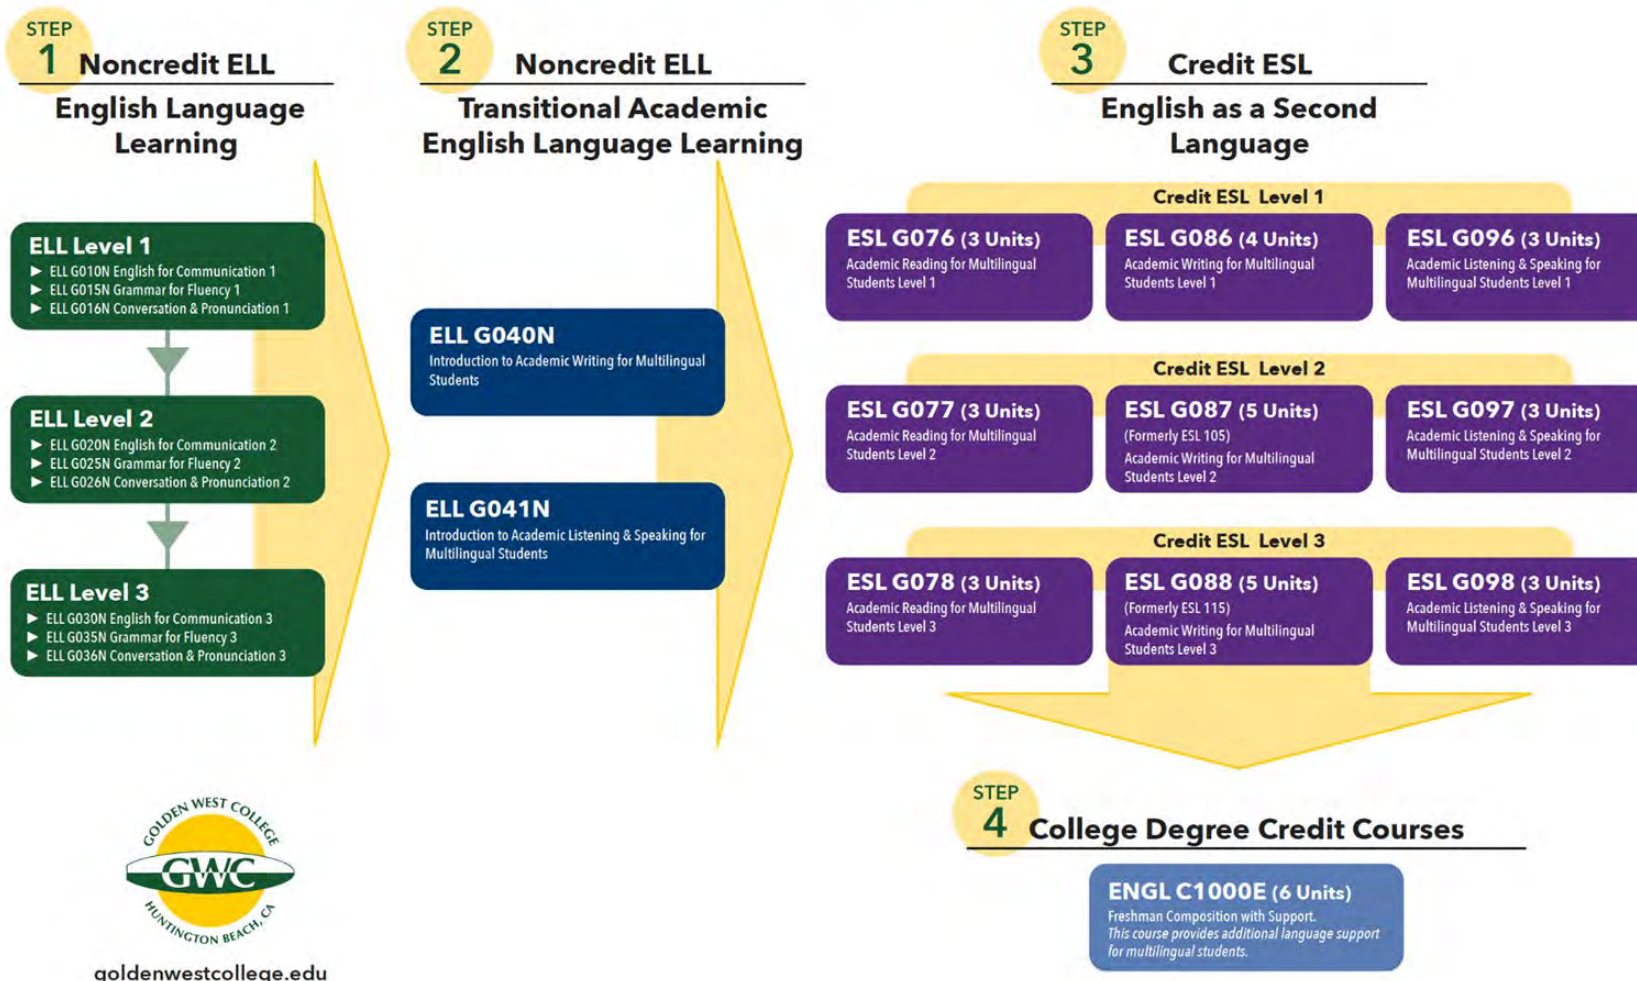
STEP 1 Noncredit ELL
English Language Learning

ELL Level 1
▶ ELL G010N English for Communication 1
▶ ELL G015N Grammar for Fluency 1
▶ ELL G016N Conversation & Pronunciation 1

ELL Level 2
▶ ELL G020N English for Communication 2
▶ ELL G025N Grammar for Fluency 2
▶ ELL G026N Conversation & Pronunciation 2

ELL Level 3
▶ ELL G030N English for Communication 3
▶ ELL G035N Grammar for Fluency 3
▶ ELL G036N Conversation & Pronunciation 3

STEP 2 Noncredit ELL
Transitional Academic English Language Learning

ELL G040N
Introduction to Academic Writing for Multilingual Students

ELL G041N
Introduction to Academic Listening & Speaking for Multilingual Students

STEP 3 Credit ESL
English as a Second Language

Credit ESL Level 1
ESL G076 (3 Units)
Academic Reading for Multilingual Students Level 1
ESL G086 (4 Units)
Academic Writing for Multilingual Students Level 1
ESL G096 (3 Units)
Academic Listening & Speaking for Multilingual Students Level 1

Credit ESL Level 2
ESL G077 (3 Units)
Academic Reading for Multilingual Students Level 2
ESL G087 (5 Units)
(Formerly ESL 105)
Academic Writing for Multilingual Students Level 2
ESL G097 (3 Units)
Academic Listening & Speaking for Multilingual Students Level 2

Credit ESL Level 3
ESL G078 (3 Units)
Academic Reading for Multilingual Students Level 3
ESL G088 (5 Units)
(Formerly ESL 115)
Academic Writing for Multilingual Students Level 3
ESL G098 (3 Units)
Academic Listening & Speaking for Multilingual Students Level 3

STEP 4 College Degree Credit Courses

ENGL C1000E (6 Units)
Freshman Composition with Support.
This course provides additional language support for multilingual students.

GOLDEN WEST COLLEGE
GWC
HUNTINGTON BEACH, CA
goldenwestcollege.edu